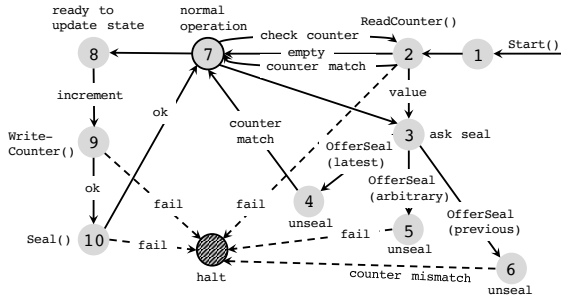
ready to update state
normal operation
check counter
ReadCounter()
8
7
empty
2
1
Start()
counter match
increment
value
counter match
3
ask seal
Write-Counter()
9
ok
OfferSeal (latest)
OfferSeal (arbitrary)
ok
fail
fail
4
unseal
OfferSeal (previous)
5
Seal()
10
fail
fail
unseal
halt
6
counter mismatch
unseal